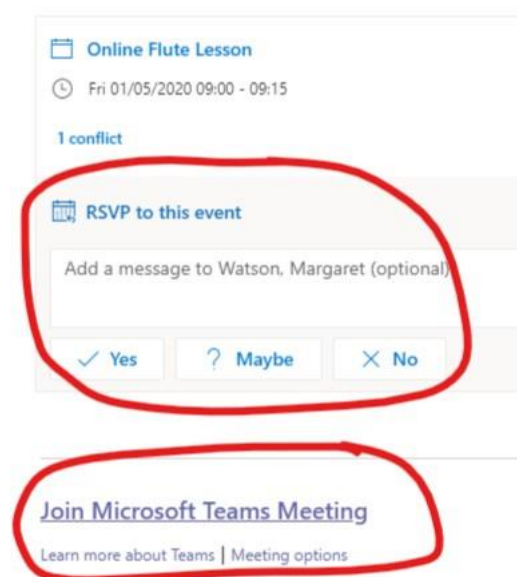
Online Flute Lesson

Fri 01/05/2020 09:00 - 09:15

1 conflict

RSVP to this event

Add a message to Watson, Margaret (optional)

✓ Yes ? Maybe ✕ No

Join Microsoft Teams Meeting

Learn more about Teams | Meeting options